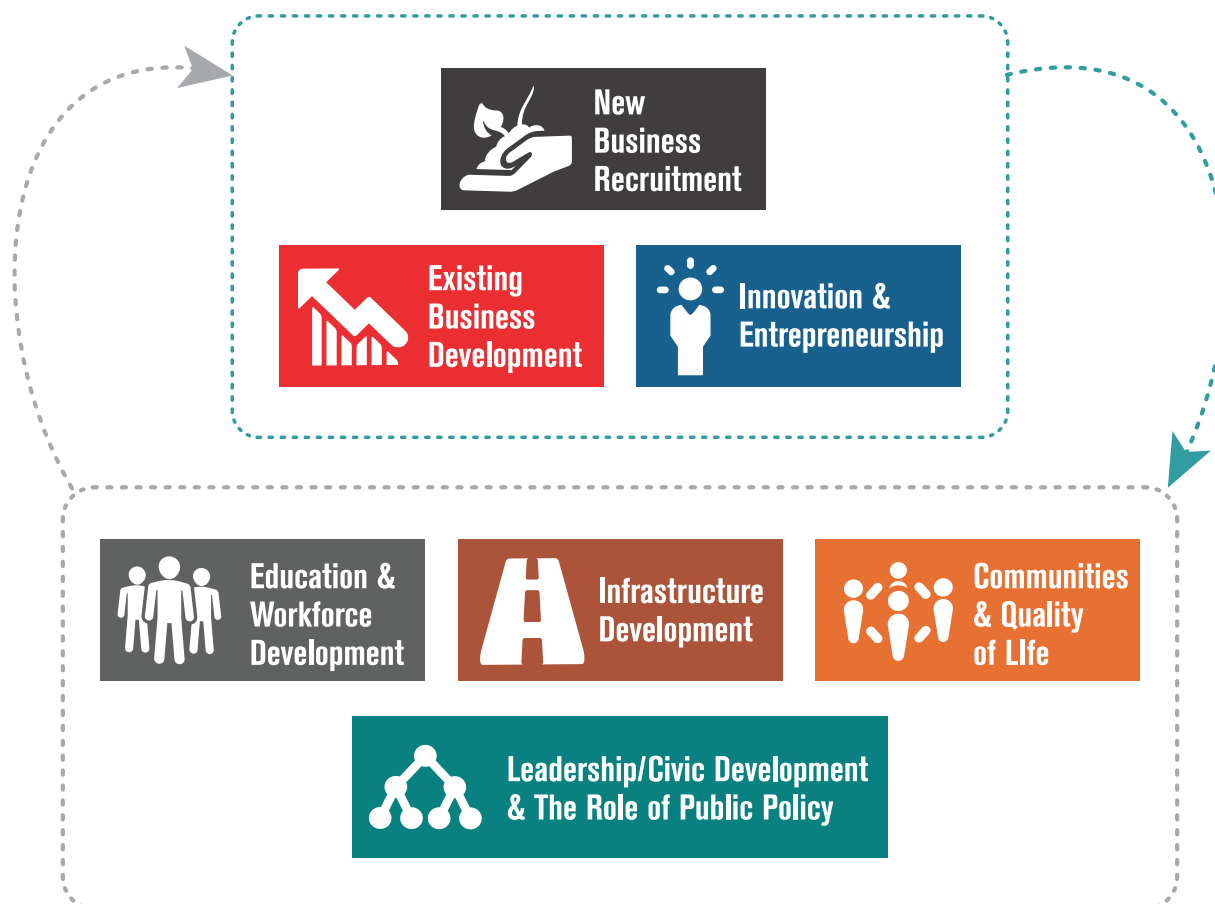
New Business Recruitment

Existing Business Development

Innovation & Entrepreneurship

Education & Workforce Development

Infrastructure Development

Communities & Quality of LIfe

Leadership/Civic Development & The Role of Public Policy